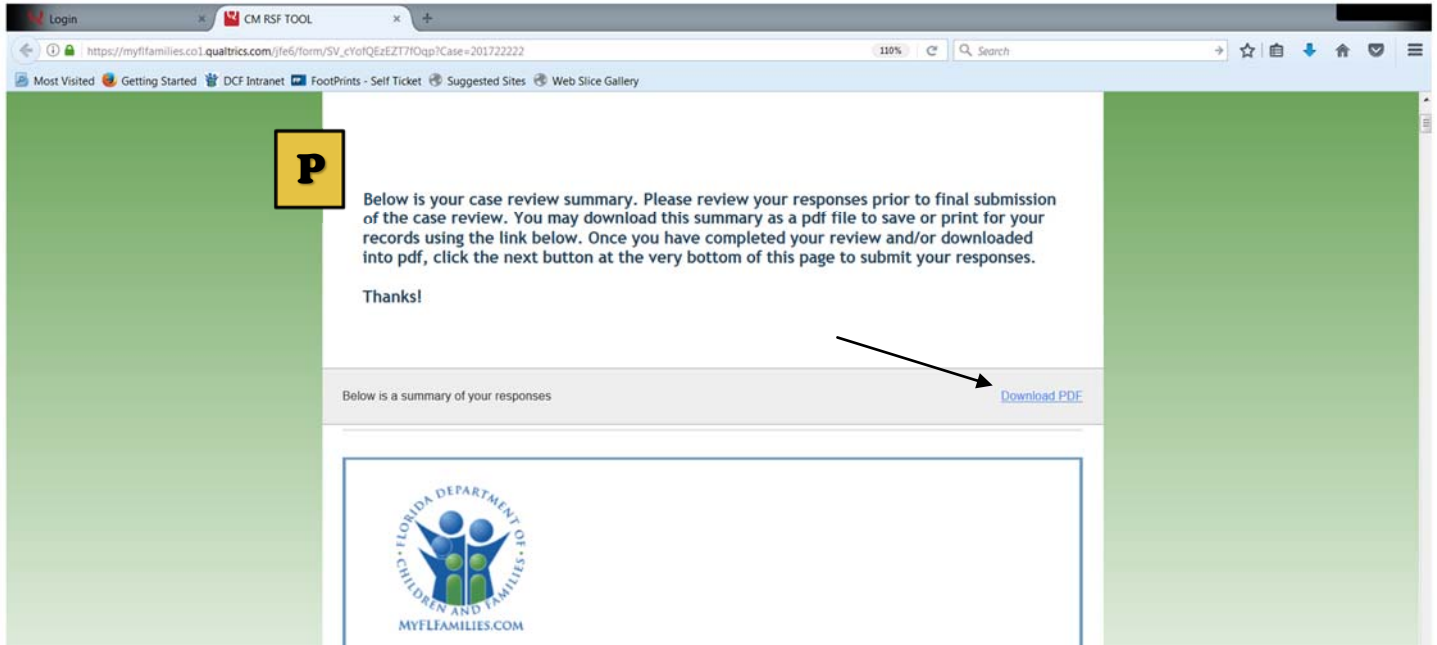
Login
CM RSF TOOL
https://myflfamilies.co1.qualtrics.com/jfe6/form/SV_cYofQEzEZT7fOqp?Case=201722222
110%
Search
Most Visited Getting Started DCF Intranet FootPrints - Self Ticket Suggested Sites Web Slice Gallery

P

Below is your case review summary. Please review your responses prior to final submission of the case review. You may download this summary as a pdf file to save or print for your records using the link below. Once you have completed your review and/or downloaded into pdf, click the next button at the very bottom of this page to submit your responses.

Thanks!

Below is a summary of your responses
Download PDF

FLORIDA DEPARTMENT OF CHILDREN AND FAMILIES
MYFLFAMILIES.COM